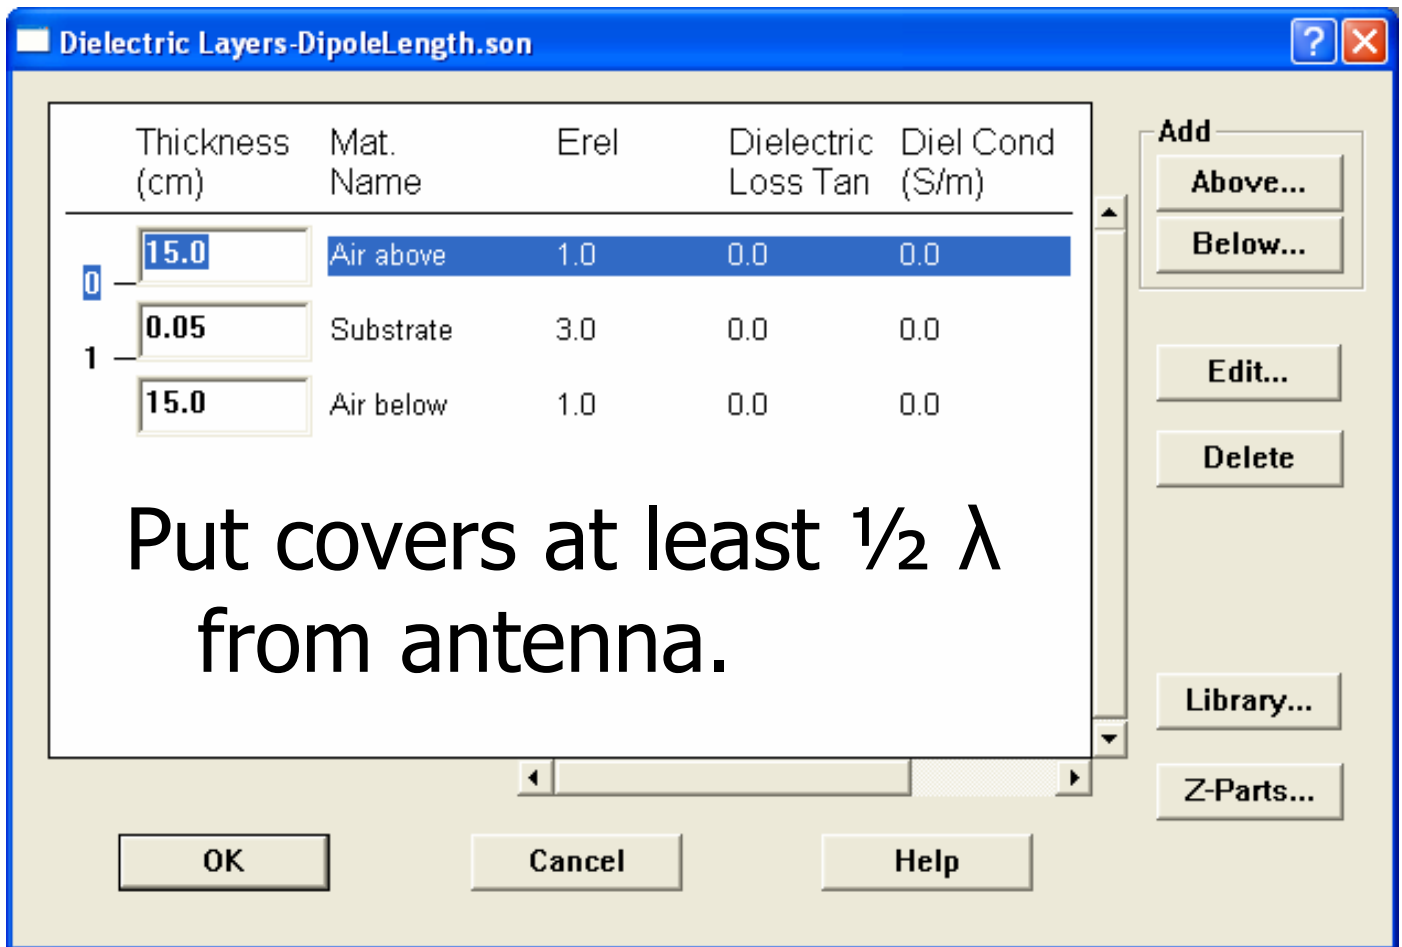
Dielectric Layers-DipoleLength.son

| | Thickness (cm) | Mat. Name | Erel | Dielectric Loss Tan | Diel Cond (S/m) |
|---|---|---|---|---|---|
| | 15.0 | Air above | 1.0 | 0.0 | 0.0 |
| 0 | 0.05 | Substrate | 3.0 | 0.0 | 0.0 |
| 1 | 15.0 | Air below | 1.0 | 0.0 | 0.0 |

Put covers at least ½ λ from antenna.

Add
Above...
Below...
Edit...
Delete
Library...
Z-Parts...

OK
Cancel
Help